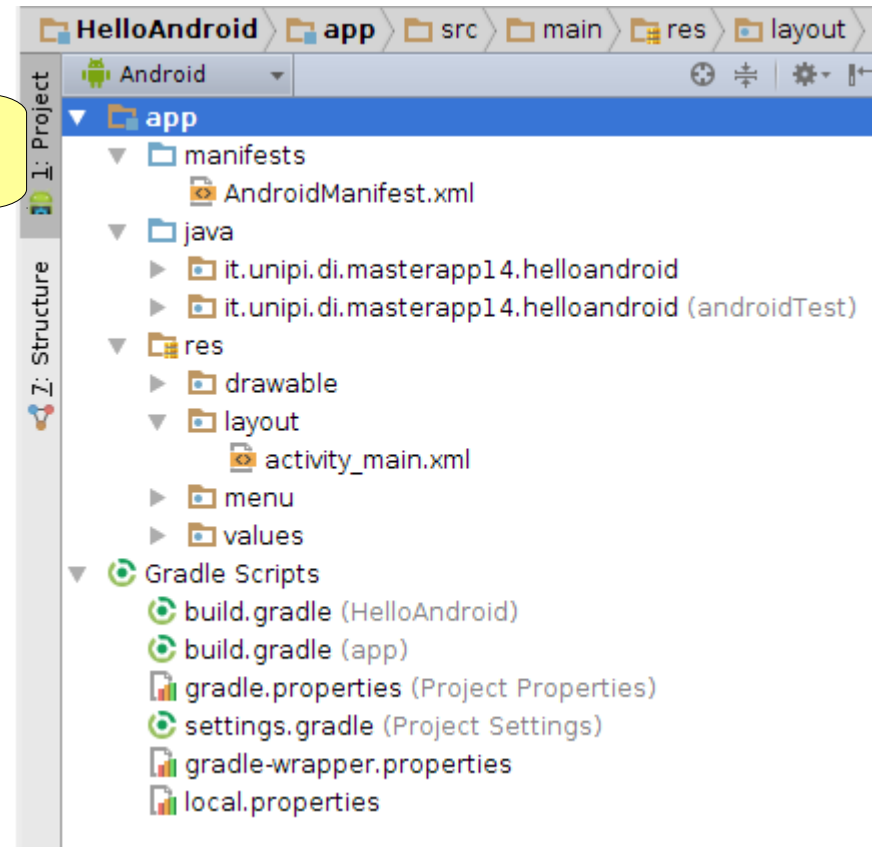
HelloAndroid app src main res layout

1: Project

7: Structure

Android

app
manifests
AndroidManifest.xml
java
it.unipi.di.masterapp14.helloandroid
it.unipi.di.masterapp14.helloandroid (androidTest)
res
drawable
layout
activity_main.xml
menu
values
Gradle Scripts
build.gradle (HelloAndroid)
build.gradle (app)
gradle.properties (Project Properties)
settings.gradle (Project Settings)
gradle-wrapper.properties
local.properties